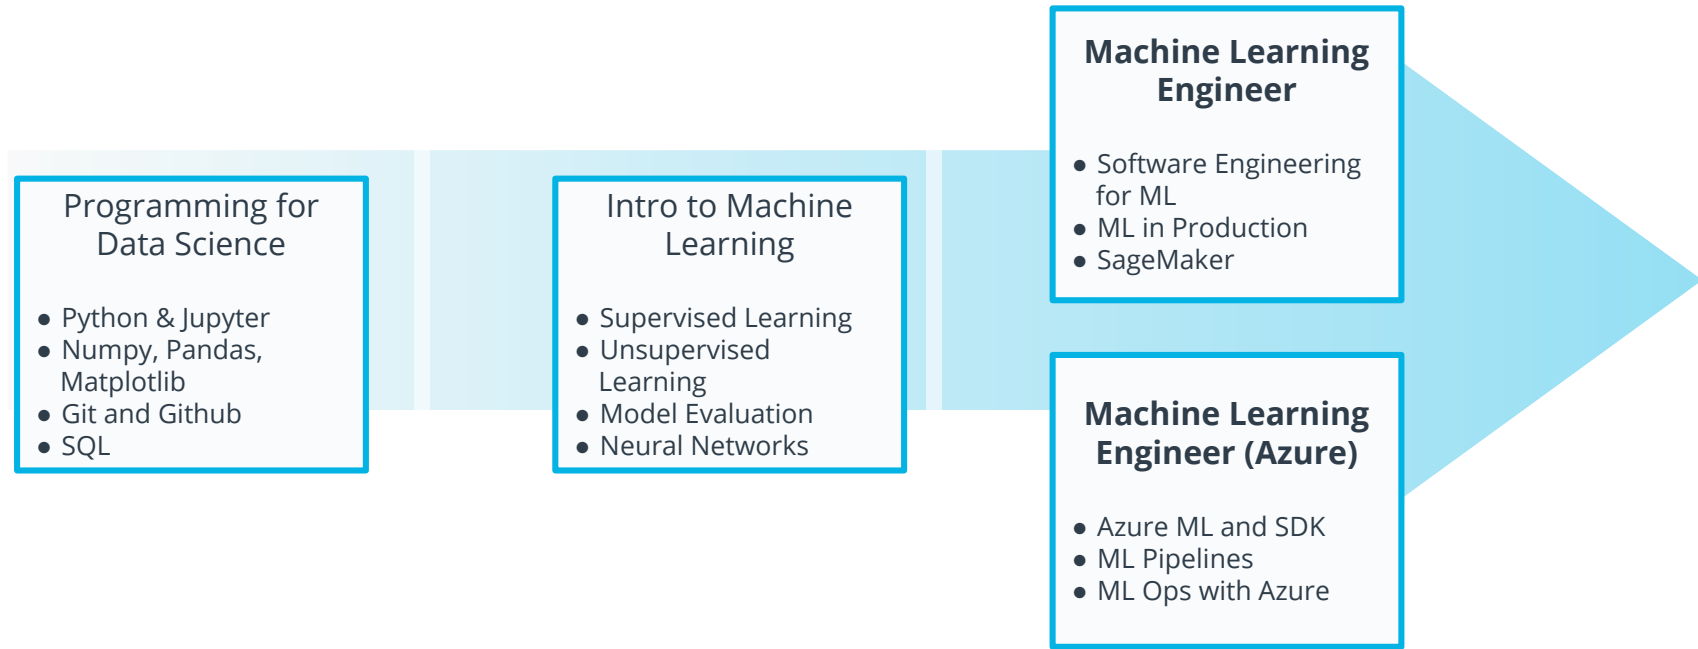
Programming for Data Science

- Python & Jupyter
- Numpy, Pandas, Matplotlib
- Git and Github
- SQL

Intro to Machine Learning

- Supervised Learning
- Unsupervised Learning
- Model Evaluation
- Neural Networks

Machine Learning Engineer

- Software Engineering for ML
- ML in Production
- SageMaker

Machine Learning Engineer (Azure)

- Azure ML and SDK
- ML Pipelines
- ML Ops with Azure